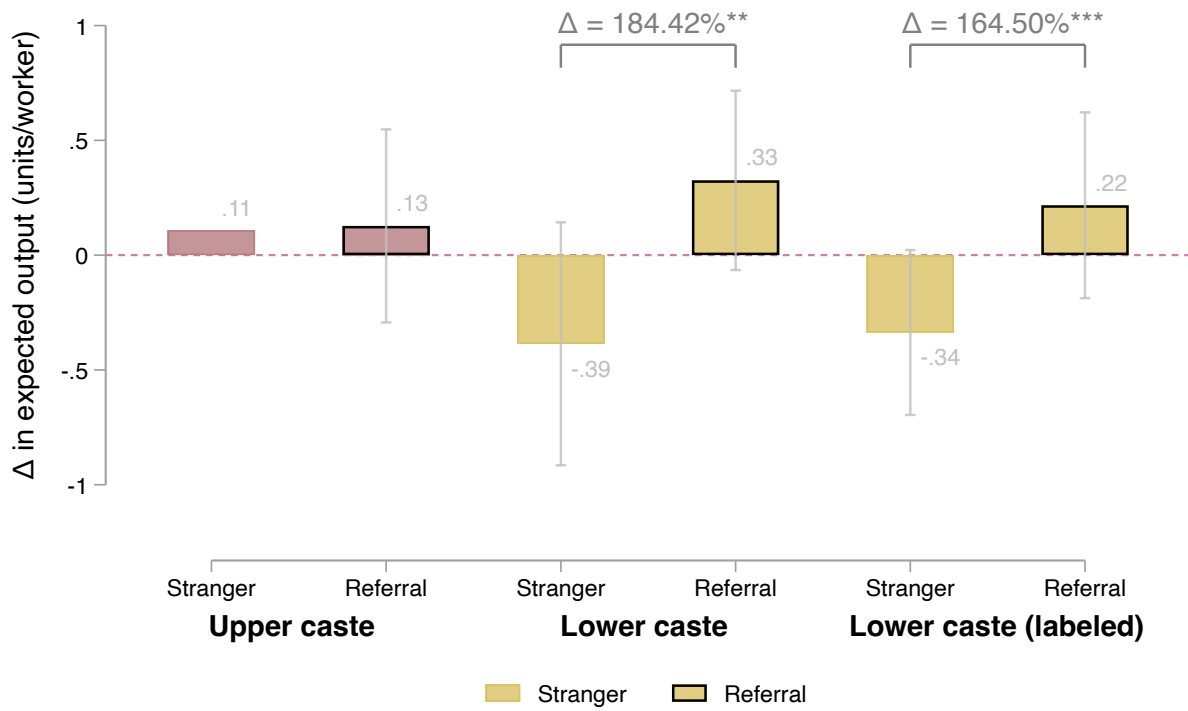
Δ in expected output (units/worker)

1
.5
0
-.5
-1

Δ = 184.42%**
Δ = 164.50%***

.11
.13
.33
.22
-.39
-.34

Stranger
Referral
Upper caste

Stranger
Referral
Lower caste

Stranger
Referral
Lower caste (labeled)

Stranger
Referral